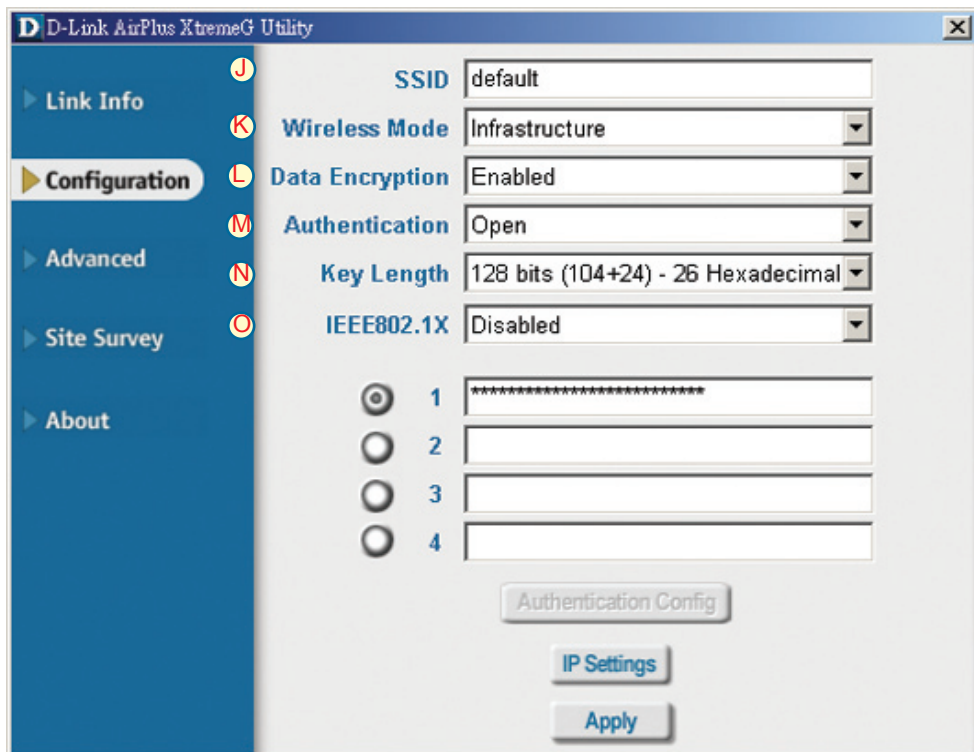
D D-Link AirPlus XtremeG Utility

Link Info

Configuration

Advanced

Site Survey

About

J SSID default

K Wireless Mode Infrastructure

L Data Encryption Enabled

M Authentication Open

N Key Length 128 bits (104+24) - 26 Hexadecimal

O IEEE802.1X Disabled

1 **************************

2

3

4

Authentication Config

IP Settings

Apply